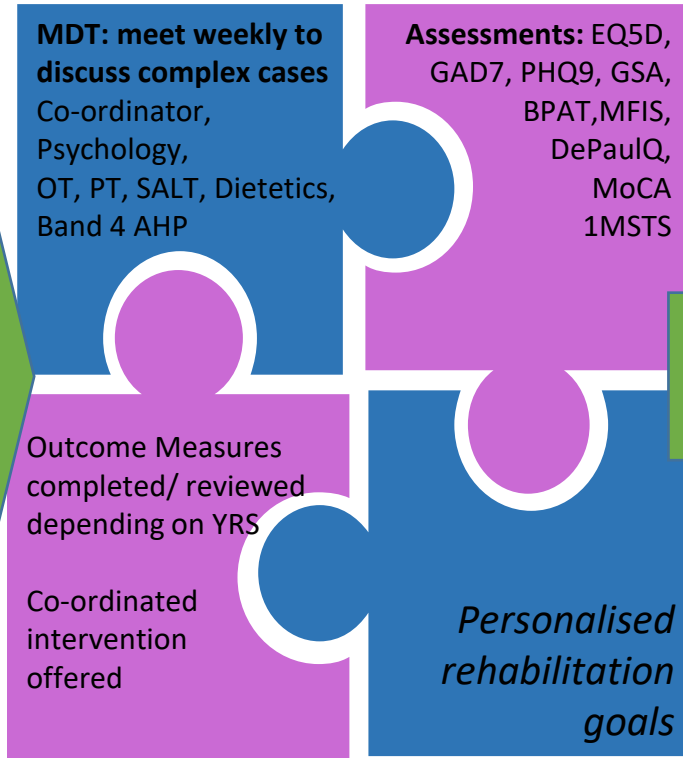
**MDT: meet weekly to discuss complex cases**
Co-ordinator, Psychology, OT, PT, SALT, Dietetics, Band 4 AHP

**Assessments:** EQ5D, GAD7, PHQ9, GSA, BPAT,MFIS, DePaulQ, MoCA 1MSTS

Outcome Measures completed/ reviewed depending on YRS

Co-ordinated intervention offered

*Personalised rehabilitation goals*